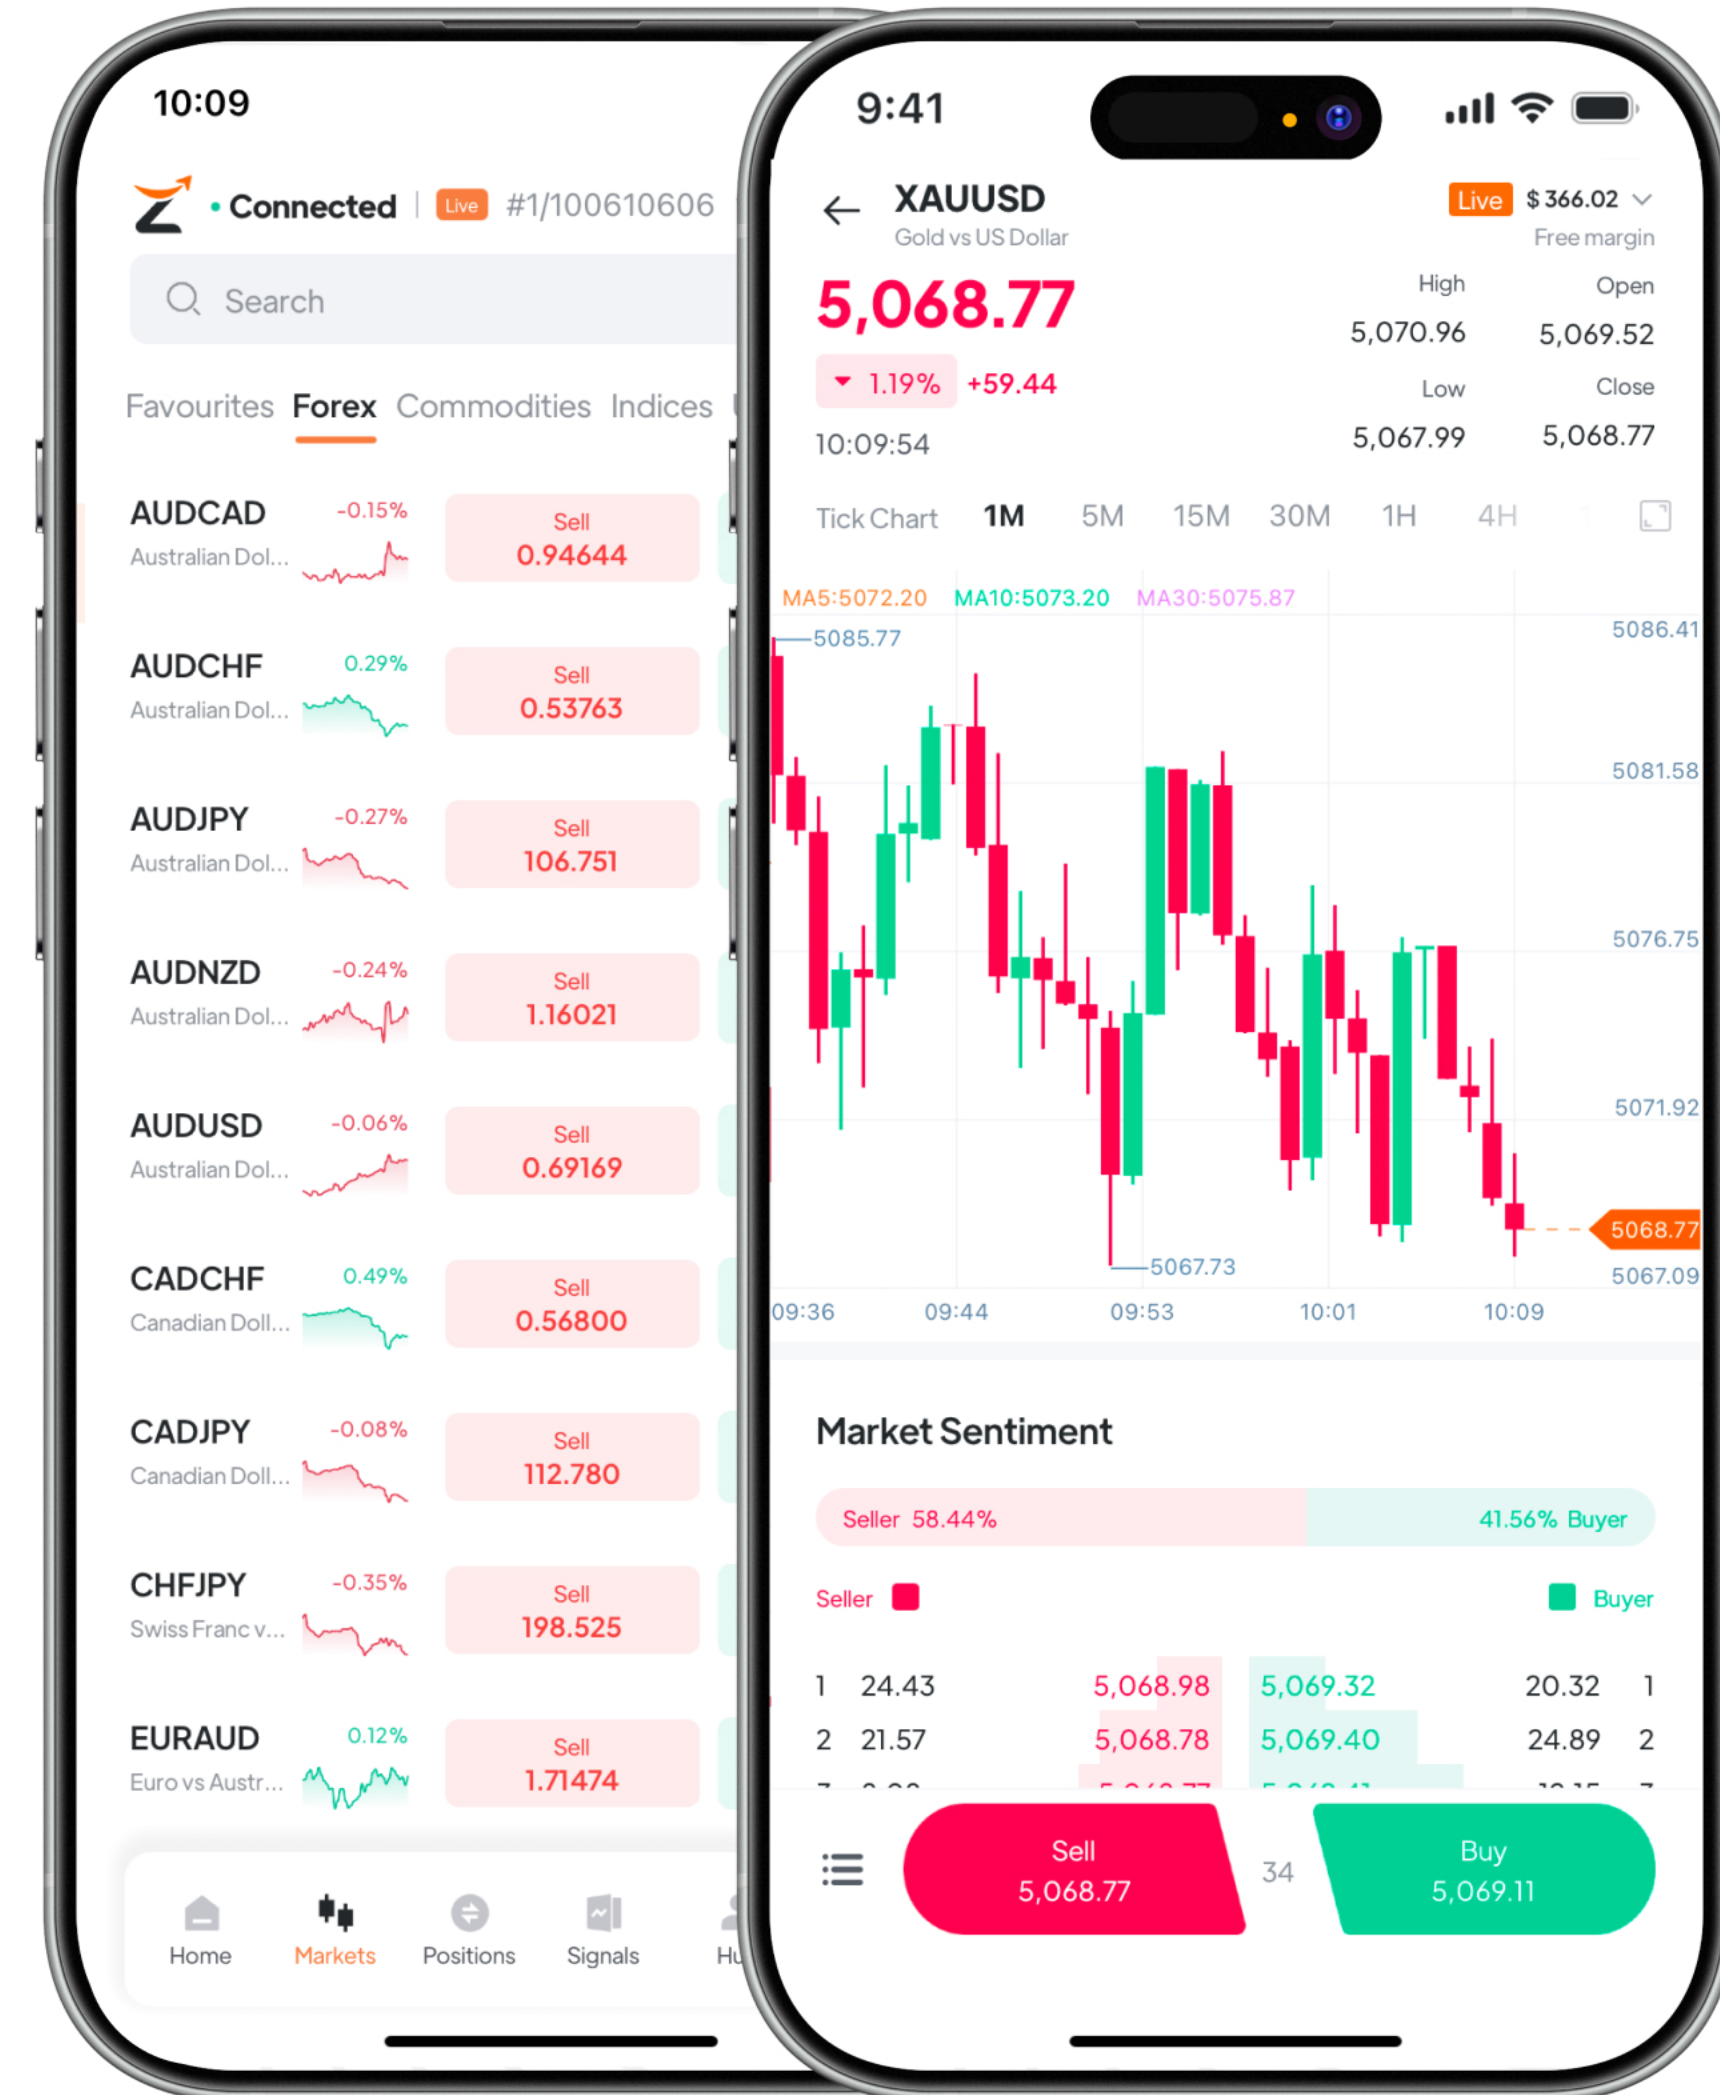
10:09

Connected | Live #1/100610606

Search

Favourites Forex Commodities Indices

AUDCAD -0.15%
Australian Dol...
Sell
0.94644

AUDCHF 0.29%
Australian Dol...
Sell
0.53763

AUDJPY -0.27%
Australian Dol...
Sell
106.751

AUDNZD -0.24%
Australian Dol...
Sell
1.16021

AUDUSD -0.06%
Australian Dol...
Sell
0.69169

CADCHF 0.49%
Canadian Doll...
Sell
0.56800

CADJPY -0.08%
Canadian Doll...
Sell
112.780

CHFJPY -0.35%
Swiss Franc v...
Sell
198.525

EURAUD 0.12%
Euro vs Austr...
Sell
1.71474

Home Markets Positions Signals Hu

9:41

XAUUSD
Gold vs US Dollar
Live $ 366.02
Free margin

5,068.77
1.19% +59.44
10:09:54

High 5,070.96
Open 5,069.52
Low 5,067.99
Close 5,068.77

Tick Chart 1M 5M 15M 30M 1H 4H

MA5:5072.20 MA10:5073.20 MA30:5075.87

5085.77
5086.41
5081.58
5076.75
5071.92
5068.77
5067.73
5067.09

09:36 09:44 09:53 10:01 10:09

Market Sentiment

Seller 58.44% 41.56% Buyer

Seller Buyer

| 1 | 24.43 | 5,068.98 | 5,069.32 | 20.32 | 1 |
|---|---|---|---|---|---|
| 2 | 21.57 | 5,068.78 | 5,069.40 | 24.89 | 2 |

Sell
5,068.77
34
Buy
5,069.11